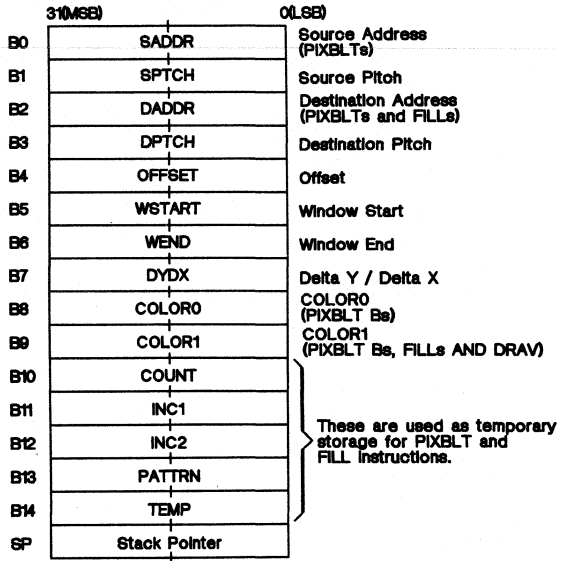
31(MSB) 0(LSB)

| | | |
|---|---|---|
| B0 | SADDR | Source Address (PIXBLTs) |
| B1 | SPTCH | Source Pitch |
| B2 | DADDR | Destination Address (PIXBLTs and FILLs) |
| B3 | DPTCH | Destination Pitch |
| B4 | OFFSET | Offset |
| B5 | WSTART | Window Start |
| B6 | WEND | Window End |
| B7 | DYDX | Delta Y / Delta X |
| B8 | COLOR0 | COLOR0 (PIXBLT Bs) |
| B9 | COLOR1 | COLOR1 (PIXBLT Bs, FILLs AND DRAV) |
| B10 | COUNT | |
| B11 | INC1 | |
| B12 | INC2 | |
| B13 | PATTRN | |
| B14 | TEMP | |
| SP | Stack Pointer | |

These are used as temporary storage for PIXBLT and FILL instructions.